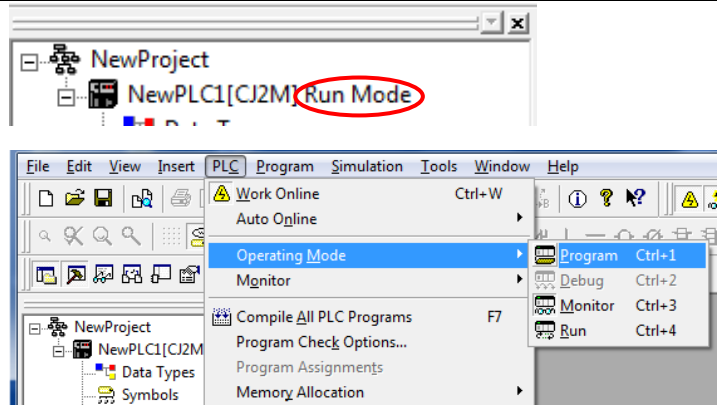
NewProject
NewPLC1[CJ2M] Run Mode

File Edit View Insert PLC Program Simulation Tools Window Help

Work Online Ctrl+W
Auto Online
Operating Mode
Monitor
Compile All PLC Programs F7
Program Check Options...
Program Assignments
Memory Allocation

Program Ctrl+1
Debug Ctrl+2
Monitor Ctrl+3
Run Ctrl+4

NewProject
NewPLC1[CJ2M
Data Types
Symbols